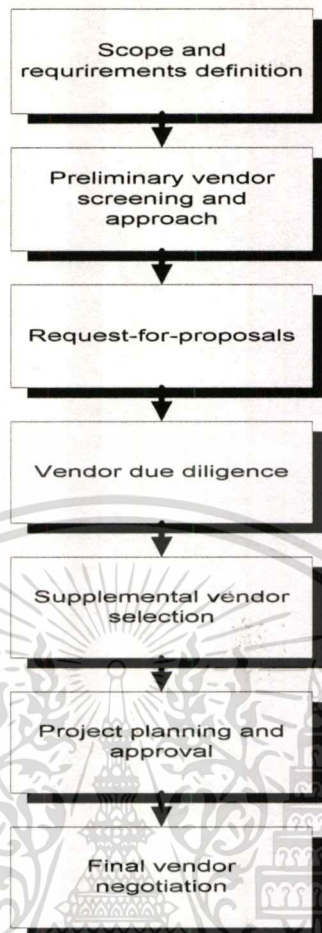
Scope and requrirements definition

Preliminary vendor screening and approach

Request-for-proposals

Vendor due diligence

Supplemental vendor selection

Project planning and approval

Final vendor negotiation